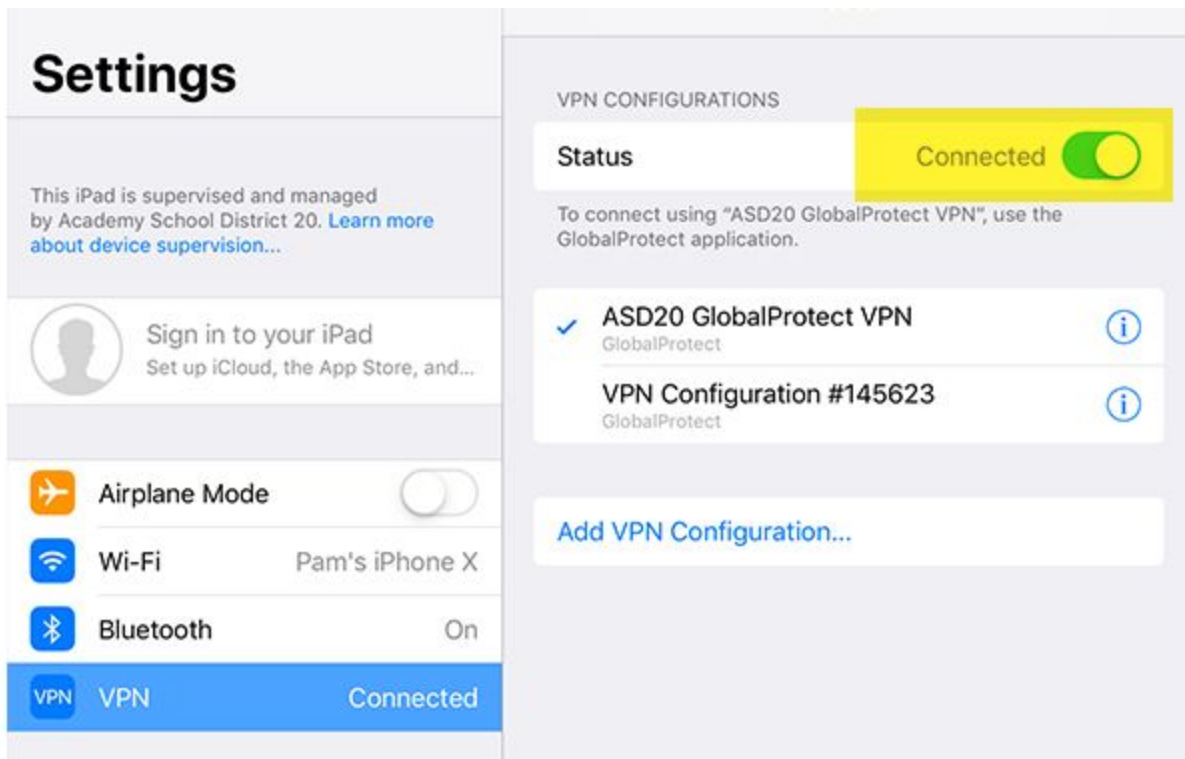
Settings

This iPad is supervised and managed by Academy School District 20. Learn more about device supervision...

Sign in to your iPad
Set up iCloud, the App Store, and...

Airplane Mode

Wi-Fi Pam's iPhone X

Bluetooth On

VPN VPN Connected

VPN CONFIGURATIONS

Status Connected

To connect using "ASD20 GlobalProtect VPN", use the GlobalProtect application.

ASD20 GlobalProtect VPN
GlobalProtect

VPN Configuration #145623
GlobalProtect

Add VPN Configuration...